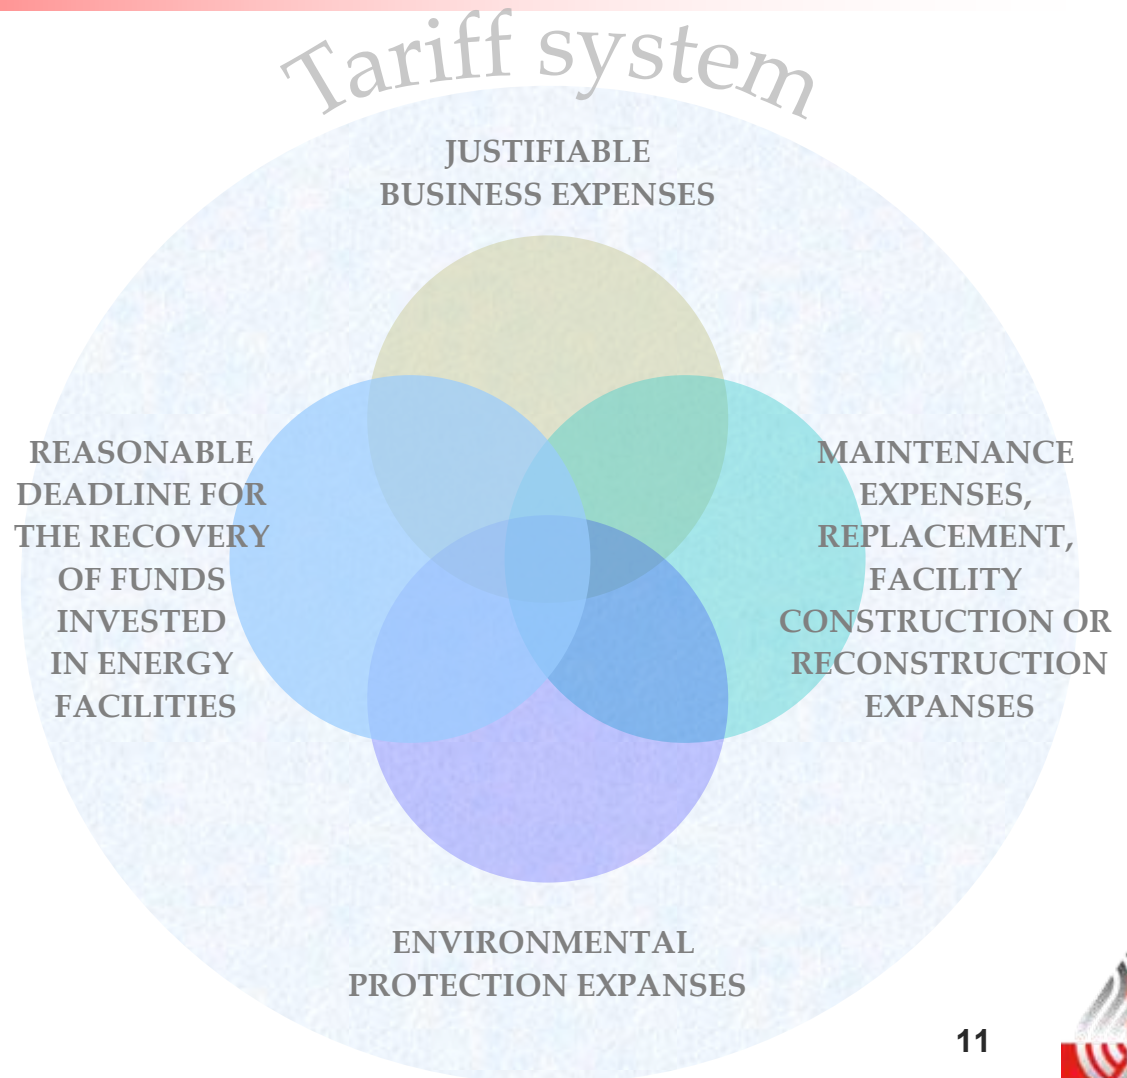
Tariff system

JUSTIFIABLE BUSINESS EXPENSES

REASONABLE DEADLINE FOR THE RECOVERY OF FUNDS INVESTED IN ENERGY FACILITIES

MAINTENANCE EXPENSES, REPLACEMENT, FACILITY CONSTRUCTION OR RECONSTRUCTION EXPANSES

ENVIRONMENTAL PROTECTION EXPANSES

11